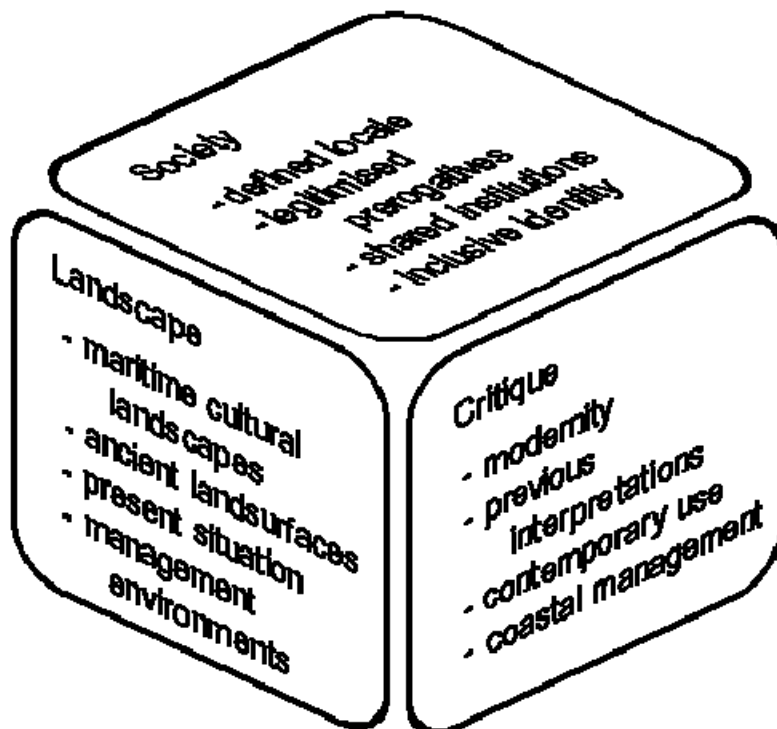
Society
- defined locale
- legitimised prerogatives
- shared institutions
- inclusive identity

Landscape
- maritime cultural landscapes
- ancient landsurfaces
- present situation
- management environments

Critique
- modernity
- previous interpretations
- contemporary use
- coastal management